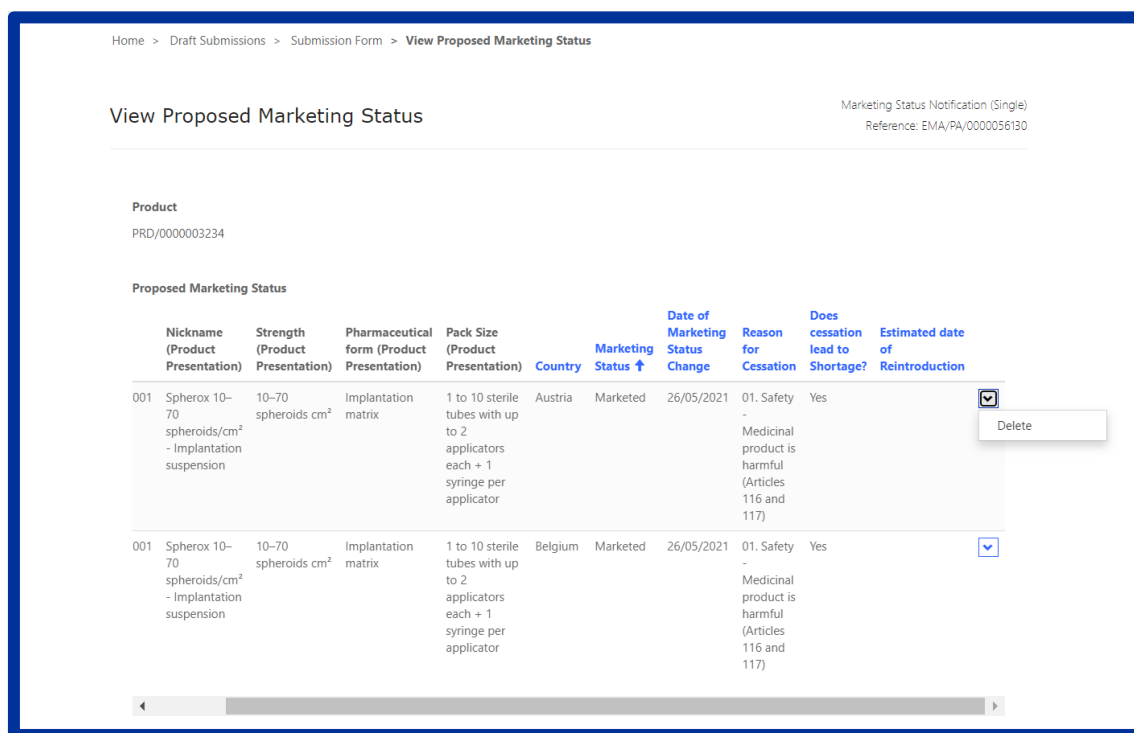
Home > Draft Submissions > Submission Form > **View Proposed Marketing Status**

View Proposed Marketing Status

Marketing Status Notification (Single)
Reference: EMA/PA/0000056130

Product

PRD/0000003234

Proposed Marketing Status

| | Nickname (Product Presentation) | Strength (Product Presentation) | Pharmaceutical form (Product Presentation) | Pack Size (Product Presentation) | Country | Marketing Status ↑ | Date of Marketing Status Change | Reason for Cessation | Does cessation lead to Shortage? | Estimated date of Reintroduction |
|---|---|---|---|---|---|---|---|---|---|---|
| 001 | Spherox 10–70 spheroids/cm² - Implantation suspension | 10–70 spheroids cm² | Implantation matrix | 1 to 10 sterile tubes with up to 2 applicators each + 1 syringe per applicator | Austria | Marketed | 26/05/2021 | 01. Safety - Medicinal product is harmful (Articles 116 and 117) | Yes | |
| 001 | Spherox 10–70 spheroids/cm² - Implantation suspension | 10–70 spheroids cm² | Implantation matrix | 1 to 10 sterile tubes with up to 2 applicators each + 1 syringe per applicator | Belgium | Marketed | 26/05/2021 | 01. Safety - Medicinal product is harmful (Articles 116 and 117) | Yes | |

Delete